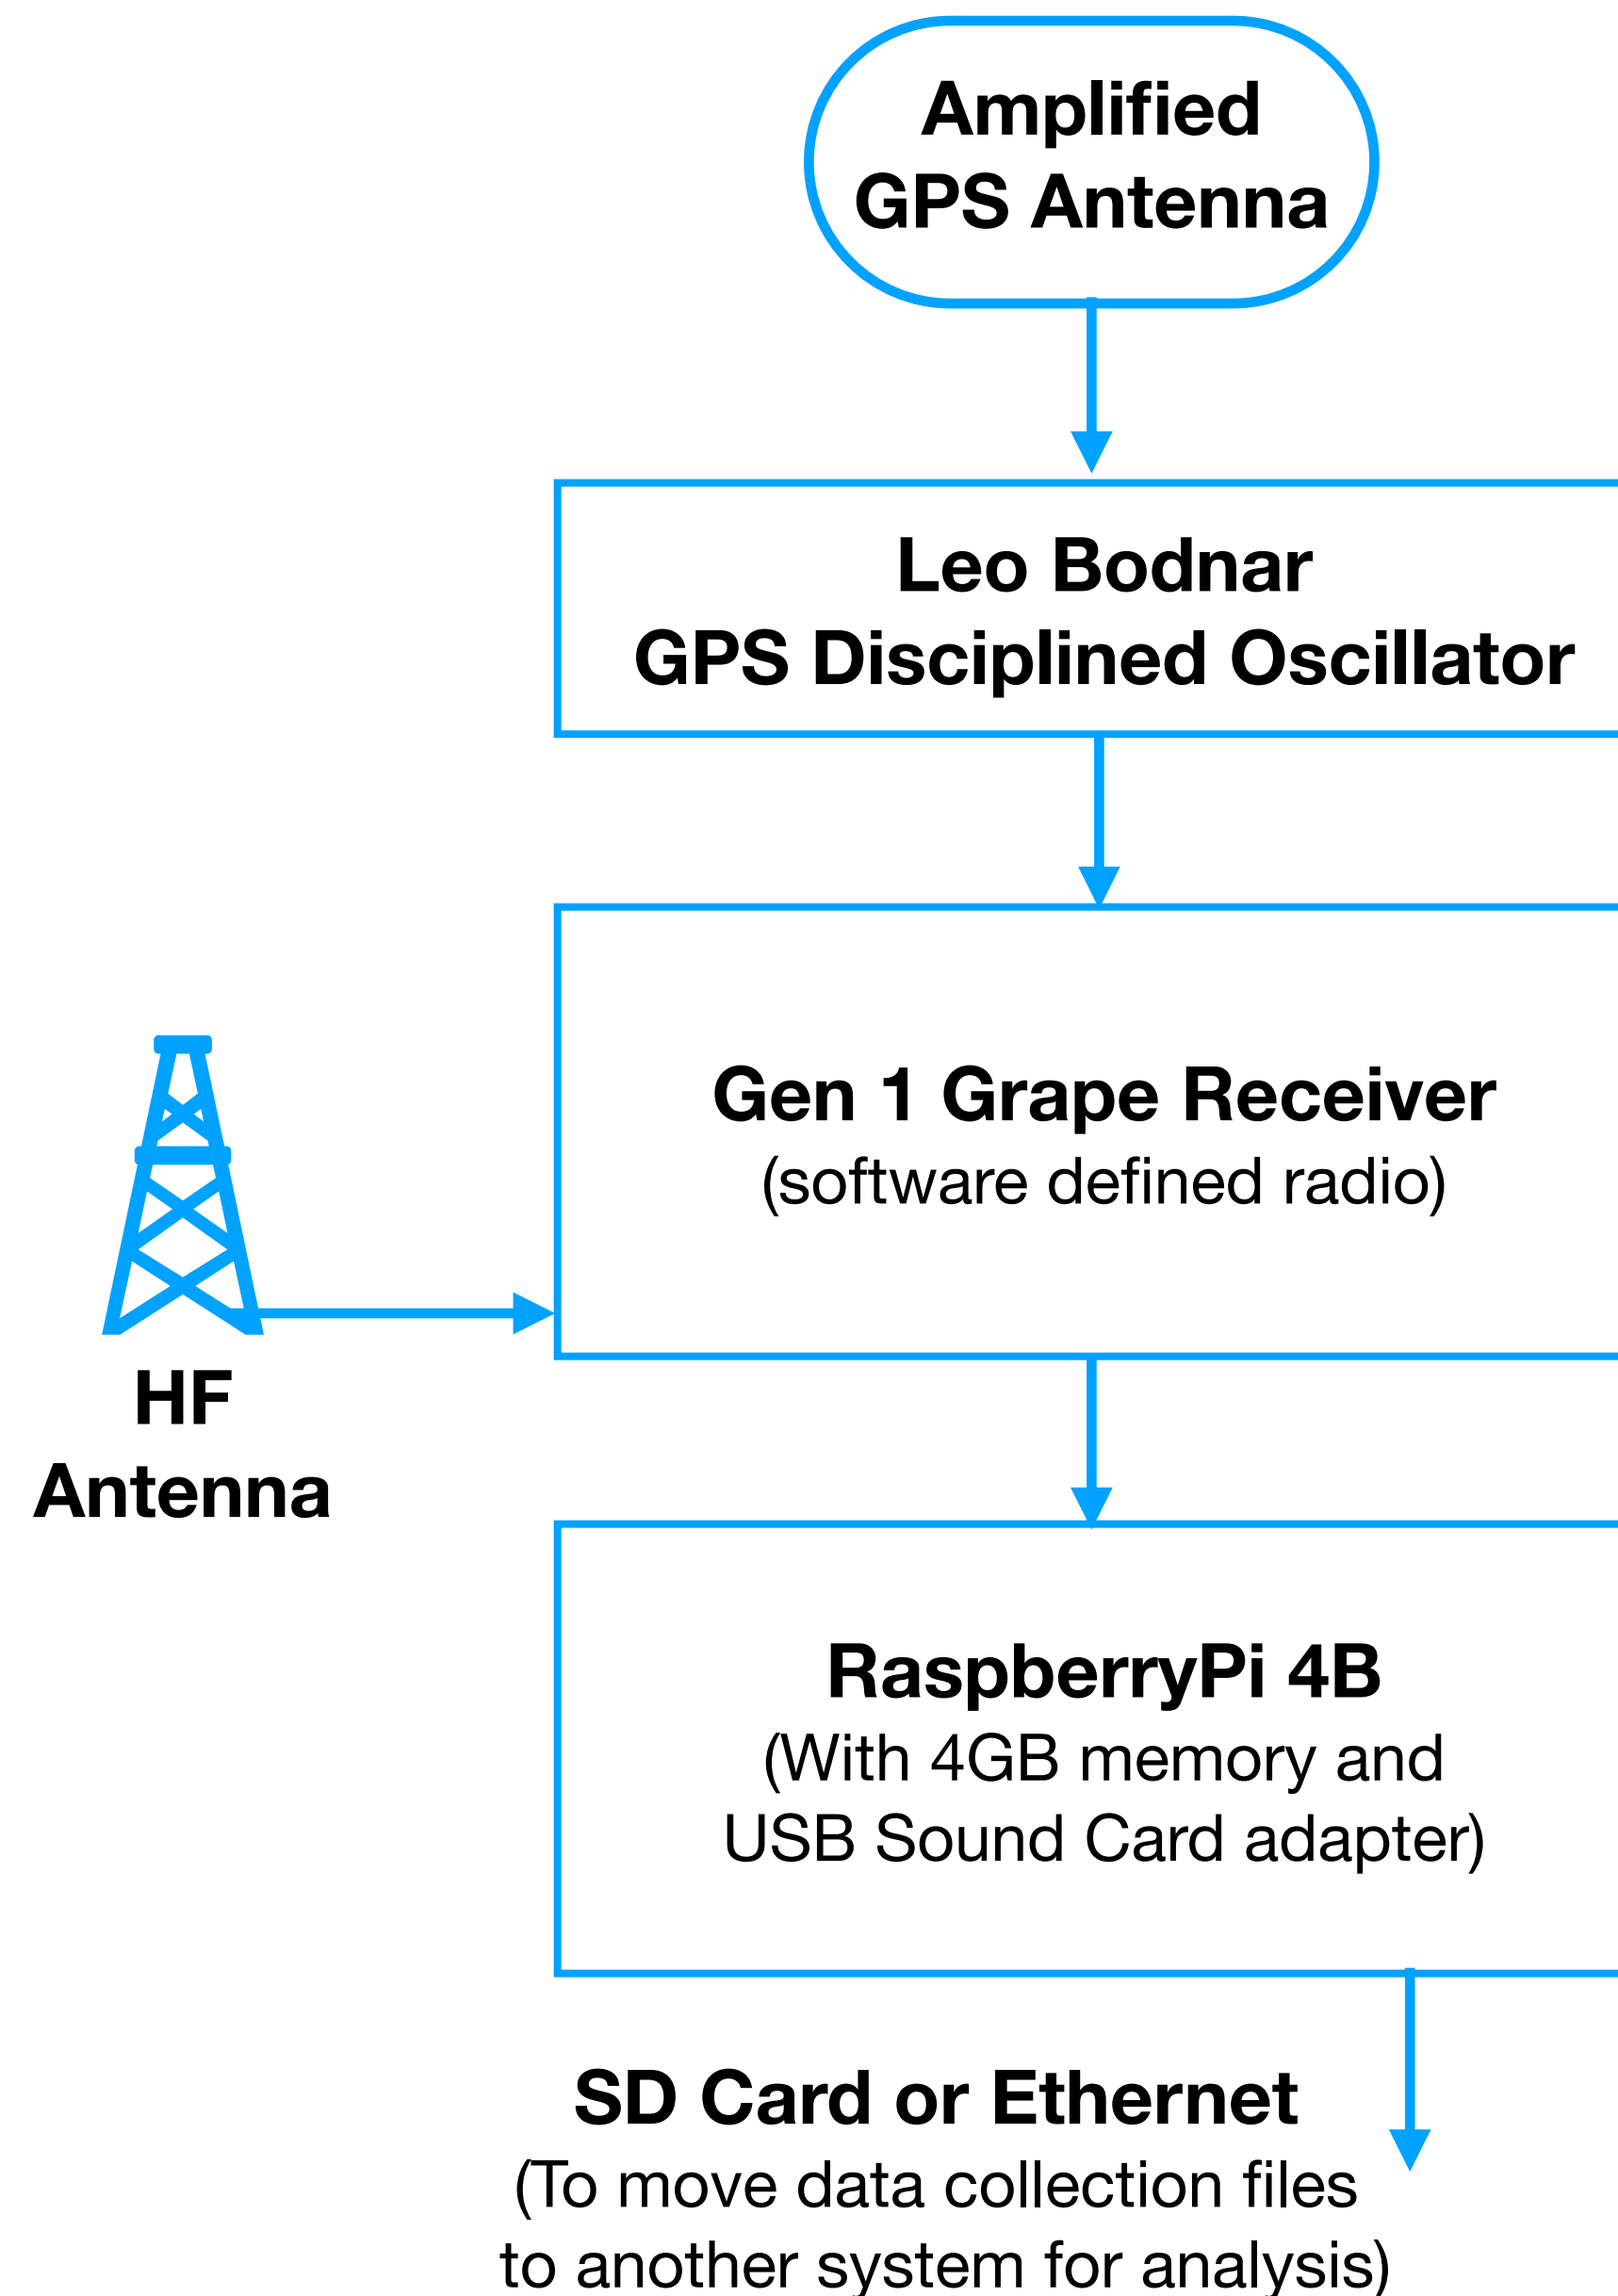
Amplified
GPS Antenna

Leo Bodnar
GPS Disciplined Oscillator

Gen 1 Grape Receiver
(software defined radio)

HF
Antenna

RaspberryPi 4B
(With 4GB memory and
USB Sound Card adapter)

SD Card or Ethernet
(To move data collection files
to another system for analysis)